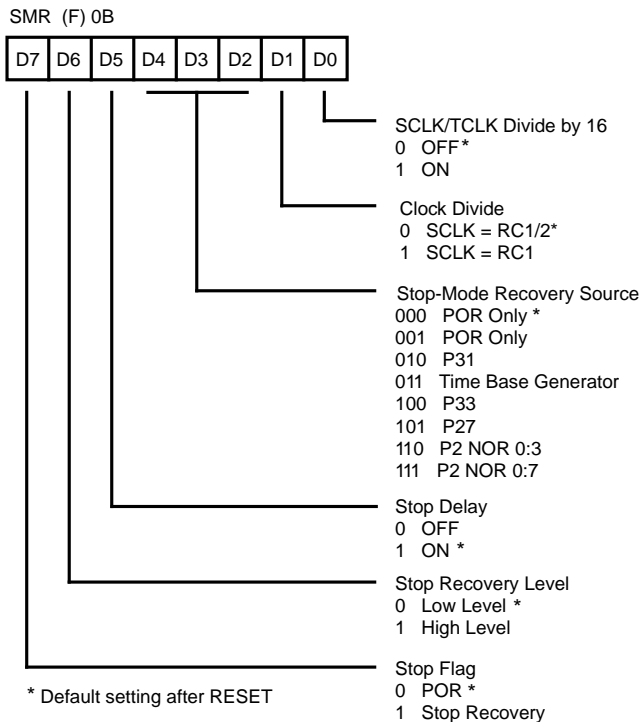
SMR (F) 0B

| D7 | D6 | D5 | D4 | D3 | D2 | D1 | D0 |
|---|---|---|---|---|---|---|---|

SCLK/TCLK Divide by 16
0 OFF*
1 ON

Clock Divide
0 SCLK = RC1/2*
1 SCLK = RC1

Stop-Mode Recovery Source
000 POR Only *
001 POR Only
010 P31
011 Time Base Generator
100 P33
101 P27
110 P2 NOR 0:3
111 P2 NOR 0:7

Stop Delay
0 OFF
1 ON *

Stop Recovery Level
0 Low Level *
1 High Level

Stop Flag
0 POR *
1 Stop Recovery

* Default setting after RESET